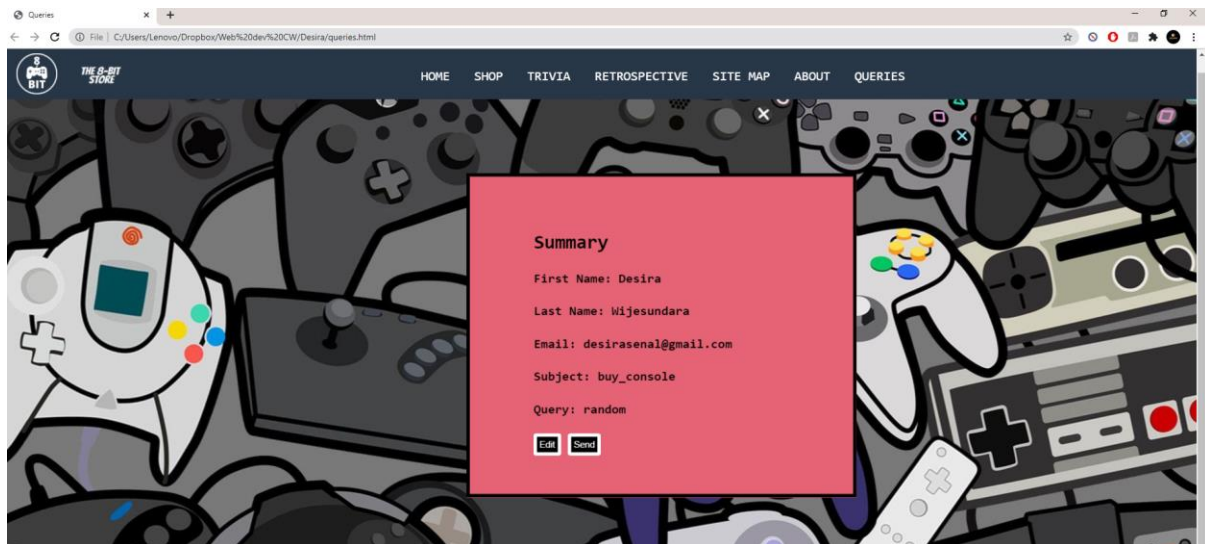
Queries

File | C:/Users/Lenovo/Dropbox/Web%20dev%20CW/Desira/queries.html

8 BIT

THE 8-BIT STORE

HOME SHOP TRIVIA RETROSPECTIVE SITE MAP ABOUT QUERIES

Summary

First Name: Desira

Last Name: Wijesundara

Email: desirasenal@gmail.com

Subject: buy_console

Query: random

Edit Send